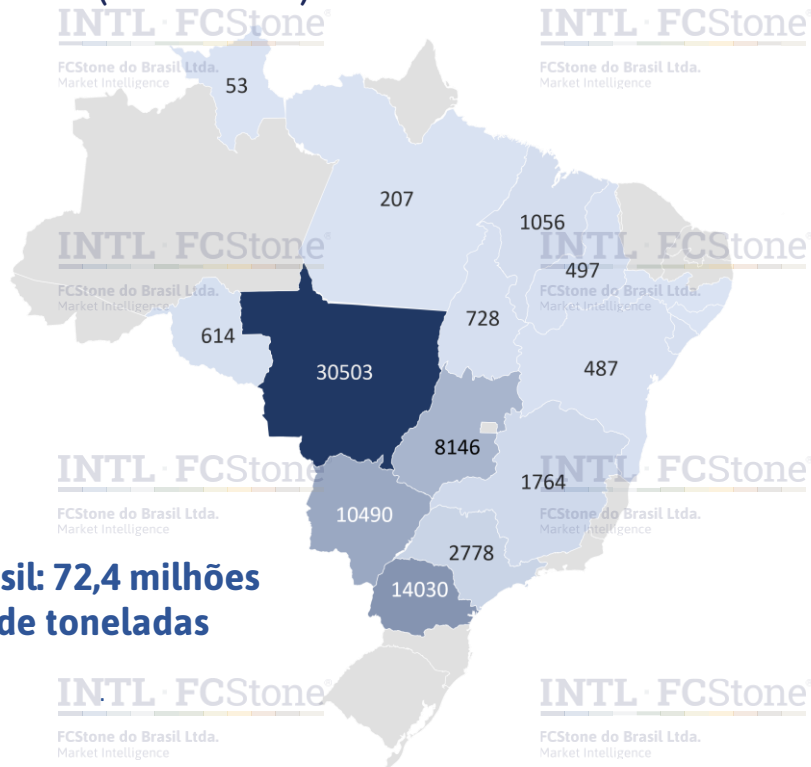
INTL FCStone
FCStone do Brasil Ltda.
Market Intelligence

INTL FCStone
FCStone do Brasil Ltda.
Market Intelligence

53

207

1056

INTL FCStone
FCStone do Brasil Ltda.
Market Intelligence

INTL FCStone
FCStone do Brasil Ltda.
Market Intelligence

497

614

728

30503

487

8146

INTL FCStone
FCStone do Brasil Ltda.
Market Intelligence

INTL FCStone
FCStone do Brasil Ltda.
Market Intelligence

1764

10490

2778

sil: 72,4 milhões de toneladas

14030

INTL FCStone
FCStone do Brasil Ltda.
Market Intelligence

INTL FCStone
FCStone do Brasil Ltda.
Market Intelligence